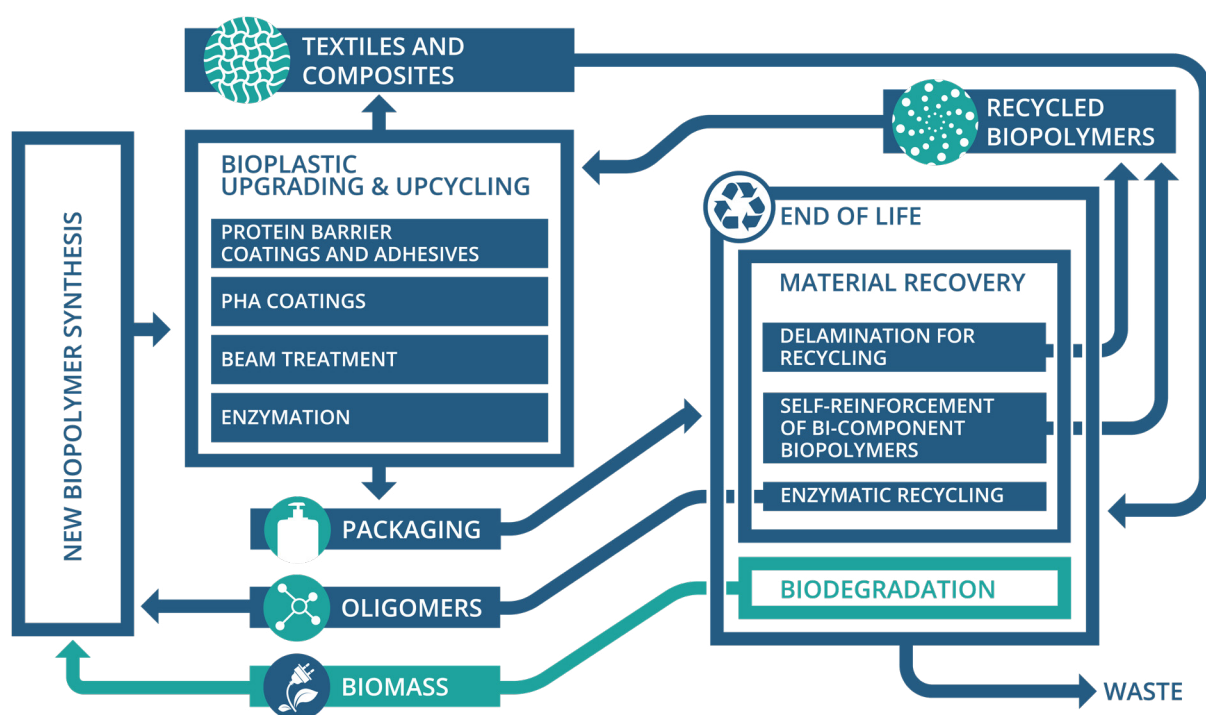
TEXTILES AND COMPOSITES

RECYCLED BIOPOLYMERS

NEW BIOPOLYMER SYNTHESIS

BIOPLASTIC UPGRADING & UPCYCLING

PROTEIN BARRIER COATINGS AND ADHESIVES

PHA COATINGS

BEAM TREATMENT

ENZYMATION

END OF LIFE

MATERIAL RECOVERY

DELAMINATION FOR RECYCLING

SELF-REINFORCEMENT OF BI-COMPONENT BIOPOLYMERS

ENZYMATIC RECYCLING

PACKAGING

OLIGOMERS

BIODEGRADATION

BIOMASS

WASTE